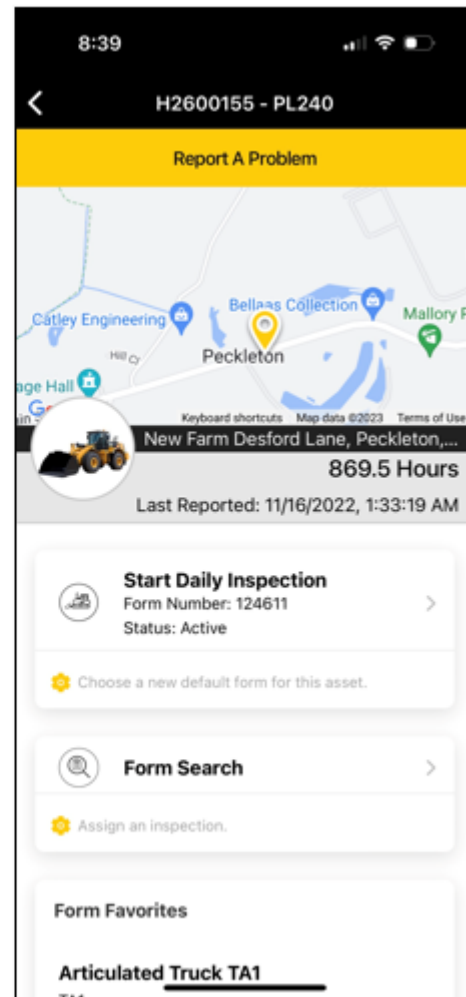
8:39

H2600155 - PL240

Report A Problem

Catley Engineering
Bellaas Collection
Mallory P
Hill Cr
Peckleton
age Hall
Keyboard shortcuts Map data ©2023 Terms of Use

New Farm Desford Lane, Peckleton,...

869.5 Hours

Last Reported: 11/16/2022, 1:33:19 AM

Start Daily Inspection
Form Number: 124611
Status: Active

Choose a new default form for this asset.

Form Search

Assign an inspection.

Form Favorites

Articulated Truck TA1

TA1